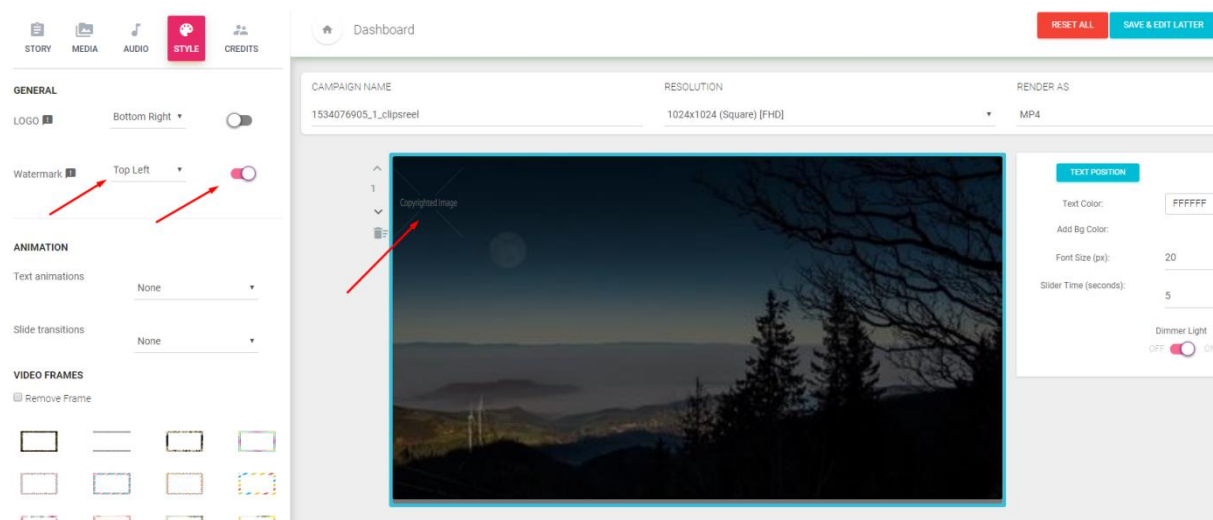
STORY MEDIA AUDIO STYLE CREDITS

Dashboard

RESET ALL SAVE & EDIT LATTER

GENERAL

LOGO Bottom Right

Watermark Top Left

ANIMATION

Text animations None

Slide transitions None

VIDEO FRAMES

Remove Frame

CAMPAIGN NAME
1534076905_1_clipsreel

RESOLUTION
1024x1024 (Square) [FHD]

RENDER AS
MP4

1

Copyrighted Image

TEXT POSITION

Text Color: FFFFFF

Add Bg Color:

Font Size (px): 20

Slider Time (seconds): 5

Dimmer Light
OFF ON